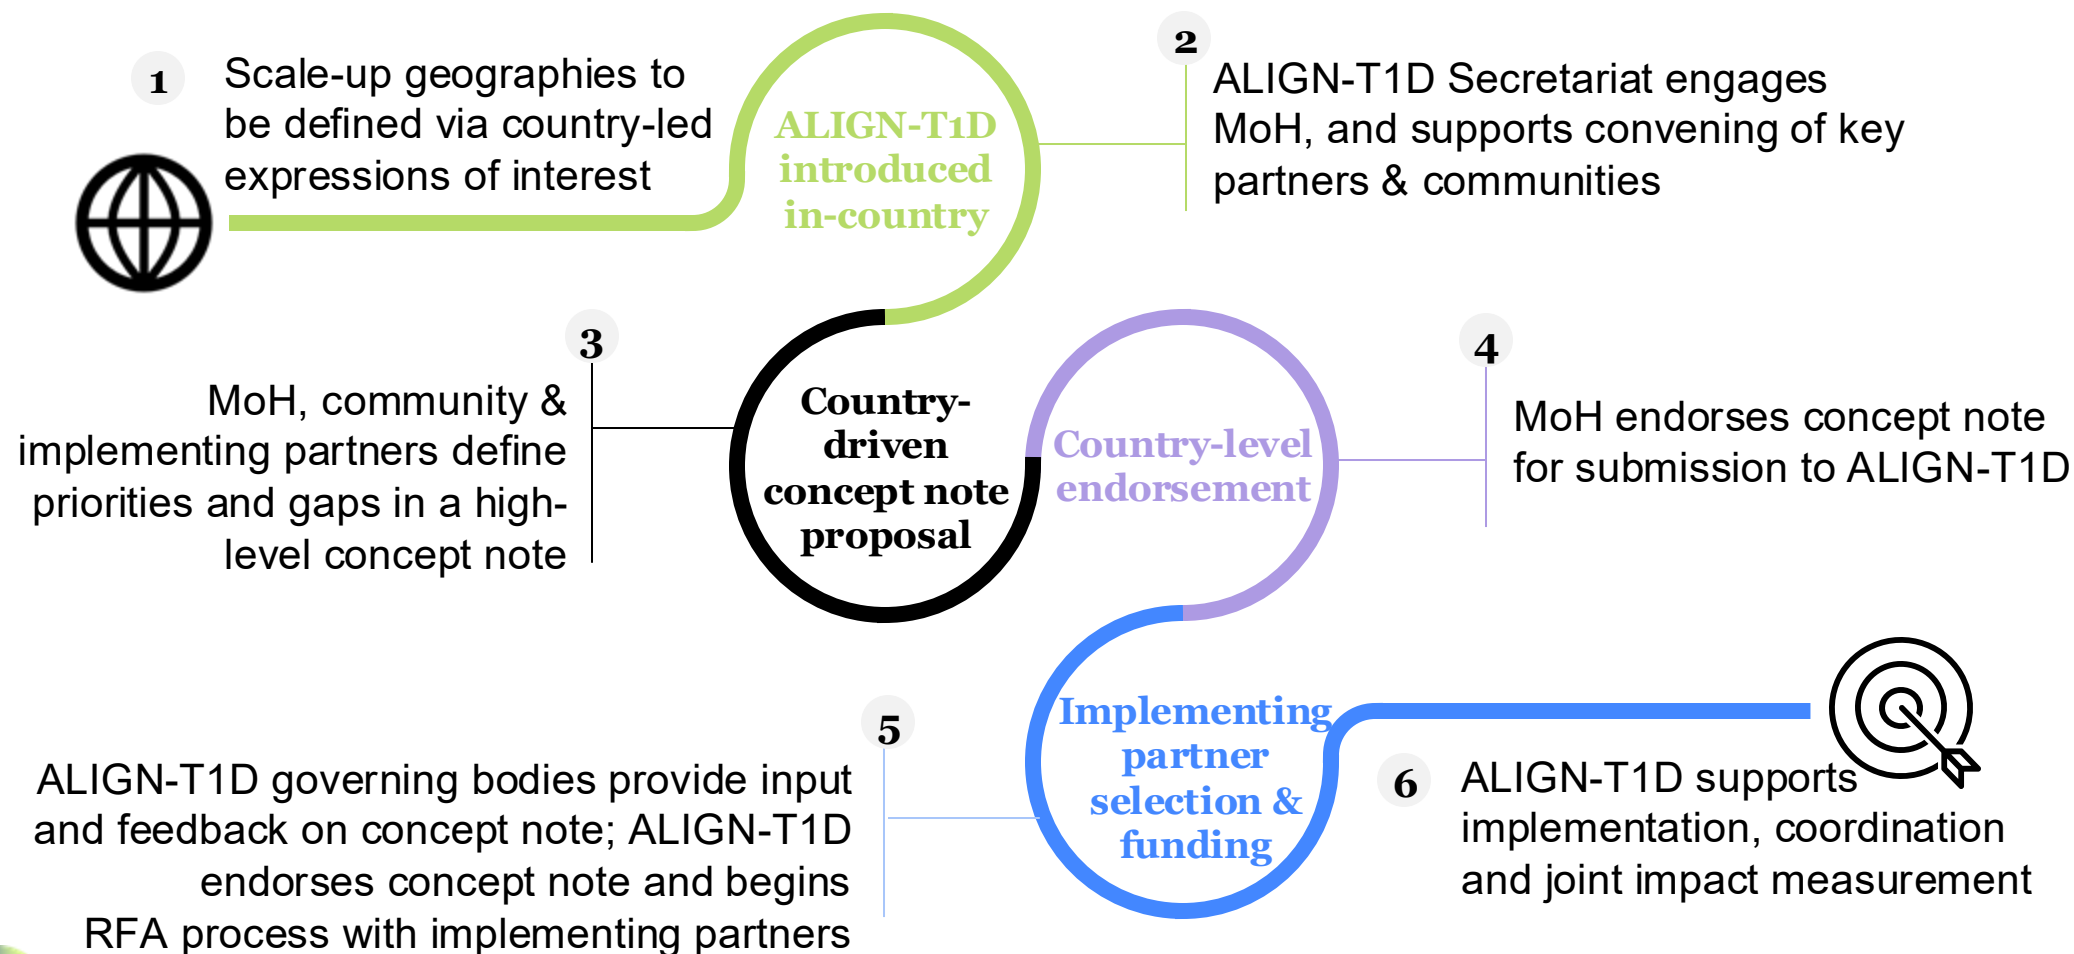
1

Scale-up geographies to be defined via country-led expressions of interest

ALIGN-T1D introduced in-country

2

ALIGN-T1D Secretariat engages MoH, and supports convening of key partners & communities

3

MoH, community & implementing partners define priorities and gaps in a high-level concept note

Country-driven concept note proposal

Country-level endorsement

4

MoH endorses concept note for submission to ALIGN-T1D

5

ALIGN-T1D governing bodies provide input and feedback on concept note; ALIGN-T1D endorses concept note and begins RFA process with implementing partners

Implementing partner selection & funding

6

ALIGN-T1D supports implementation, coordination and joint impact measurement